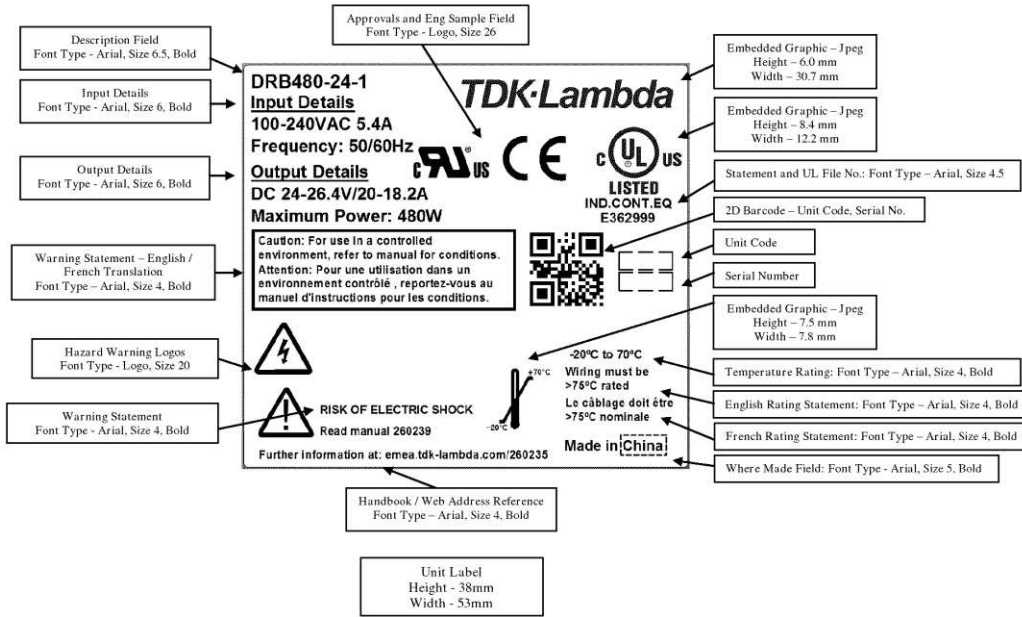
Description Field
Font Type - Arial, Size 6.5, Bold

Approvals and Eng Sample Field
Font Type - Logo, Size 26

Embedded Graphic – Jpeg
Height – 6.0 mm
Width – 30.7 mm

Input Details
Font Type - Arial, Size 6, Bold

DRB480-24-1
Input Details
100-240VAC 5.4A
Frequency: 50/60Hz
Output Details
DC 24-26.4V/20-18.2A
Maximum Power: 480W

TDK·Lambda

Embedded Graphic – Jpeg
Height – 8.4 mm
Width – 12.2 mm

Output Details
Font Type - Arial, Size 6, Bold

c UL us
LISTED
IND.CONT.EQ
E362999

Statement and UL File No.: Font Type – Arial, Size 4.5

2D Barcode – Unit Code, Serial No.

Unit Code

Serial Number

Warning Statement – English / French Translation
Font Type – Arial, Size 4, Bold

Caution: For use in a controlled environment, refer to manual for conditions.
Attention: Pour une utilisation dans un environnement contrôlé , reportez-vous au manuel d'instructions pour les conditions.

Embedded Graphic – Jpeg
Height – 7.5 mm
Width – 7.8 mm

Hazard Warning Logos
Font Type - Logo, Size 20

-20°C to 70°C
Wiring must be >75°C rated
Le câblage doit être >75°C nominale

+70°C
-20°C

Temperature Rating: Font Type – Arial, Size 4, Bold

English Rating Statement: Font Type – Arial, Size 4, Bold

French Rating Statement: Font Type – Arial, Size 4, Bold

Warning Statement
Font Type - Arial, Size 4, Bold

RISK OF ELECTRIC SHOCK
Read manual 260239

Made in China

Further information at: emea.tdk-lambda.com/260235

Where Made Field: Font Type - Arial, Size 5, Bold

Handbook / Web Address Reference
Font Type – Arial, Size 4, Bold

Unit Label
Height - 38mm
Width - 53mm